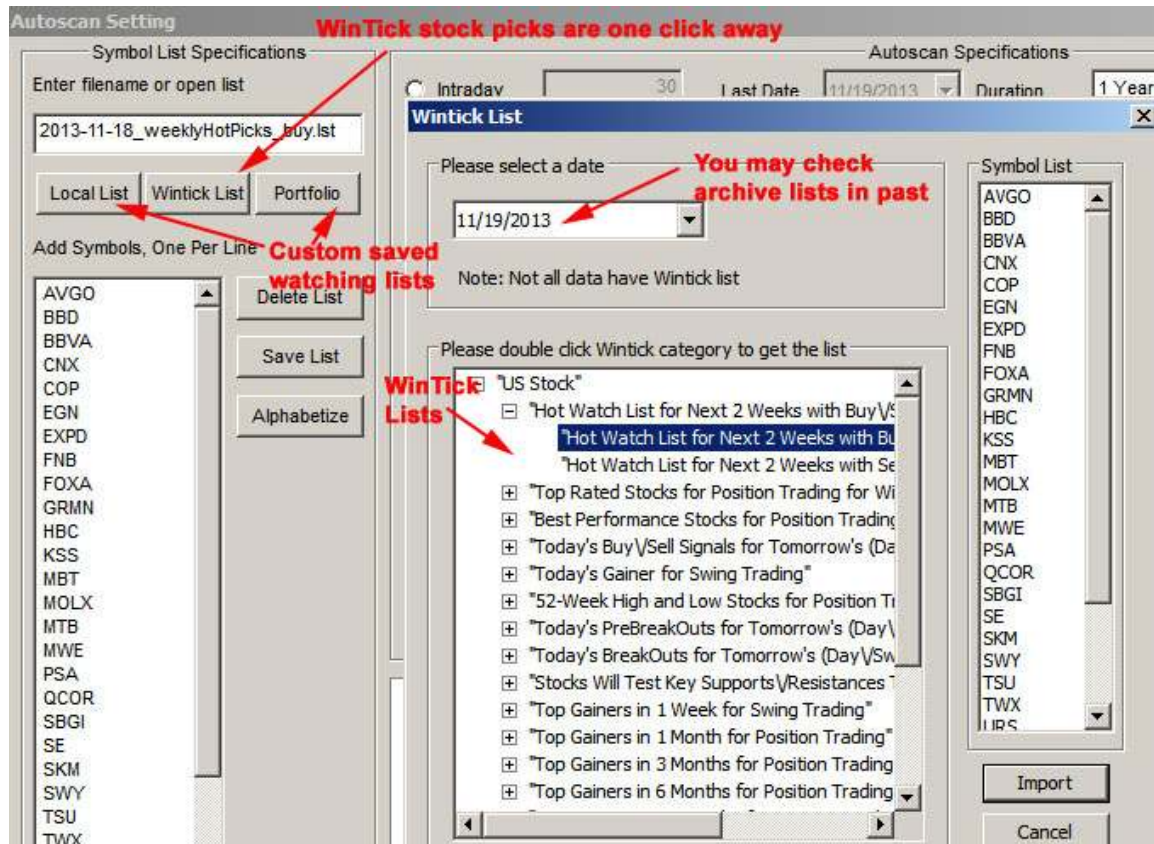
Autoscan Setting

WinTick stock picks are one click away

Symbol List Specifications

Enter filename or open list

2013-11-18_weeklyHotPicks_buy.lst

Local List | Wintick List | Portfolio

Add Symbols, One Per Line

Custom saved watching lists

AVGO
BBD
BBVA
CNX
COP
EGN
EXPD
FNB
FOXA
GRMN
HBC
KSS
MBT
MOLX
MTB
MWE
PSA
QCOR
SBGI
SE
SKM
SWY
TSU
TWX

Delete List

Save List

Alphabetize

Autoscan Specifications

Intraday 30 Last Date 11/19/2013 Duration 1 Year

Wintick List

Please select a date

You may check archive lists in past

11/19/2013

Note: Not all data have Wintick list

Please double click Wintick category to get the list

WinTick Lists

"US Stock"
"Hot Watch List for Next 2 Weeks with Buy\/S
"Hot Watch List for Next 2 Weeks with Bu
"Hot Watch List for Next 2 Weeks with Se
"Top Rated Stocks for Position Trading for Wi
"Best Performance Stocks for Position Trading
"Today's Buy\/Sell Signals for Tomorrow's (Da
"Today's Gainer for Swing Trading"
"52-Week High and Low Stocks for Position Tr
"Today's PreBreakOuts for Tomorrow's (Day\
"Today's BreakOuts for Tomorrow's (Day\/Sw
"Stocks Will Test Key Supports\/Resistances T
"Top Gainers in 1 Week for Swing Trading"
"Top Gainers in 1 Month for Position Trading"
"Top Gainers in 3 Months for Position Trading
"Top Gainers in 6 Months for Position Trading

Symbol List

AVGO
BBD
BBVA
CNX
COP
EGN
EXPD
FNB
FOXA
GRMN
HBC
KSS
MBT
MOLX
MTB
MWE
PSA
QCOR
SBGI
SE
SKM
SWY
TSU
TWX
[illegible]

Import

Cancel